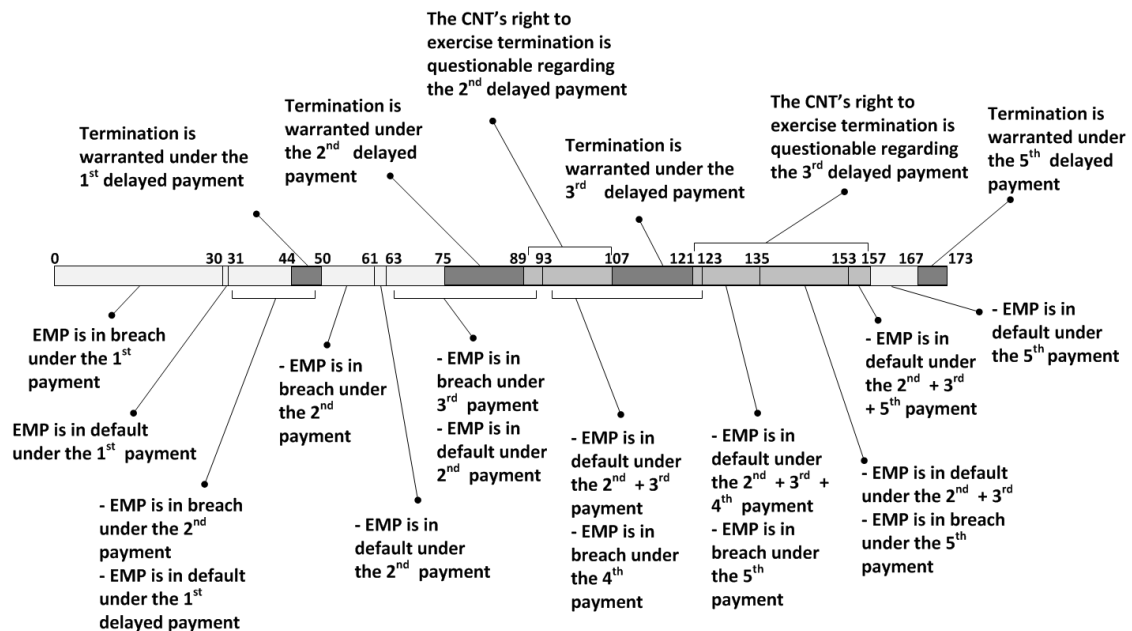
The CNT's right to exercise termination is questionable regarding the 2$^{nd}$ delayed payment

Termination is warranted under the 2$^{nd}$ delayed payment

Termination is warranted under the 1$^{st}$ delayed payment

Termination is warranted under the 3$^{rd}$ delayed payment

The CNT's right to exercise termination is questionable regarding the 3$^{rd}$ delayed payment

Termination is warranted under the 5$^{th}$ delayed payment

0 30 31 44 50 61 63 75 89 93 107 121 123 135 153 157 167 173

EMP is in breach under the 1$^{st}$ payment

EMP is in default under the 1$^{st}$ payment

- EMP is in breach under the 2$^{nd}$ payment
- EMP is in default under the 1$^{st}$ delayed payment

- EMP is in breach under the 2$^{nd}$ payment

- EMP is in default under the 2$^{nd}$ payment

- EMP is in breach under 3$^{rd}$ payment
- EMP is in default under 2$^{nd}$ payment

- EMP is in default under the 2$^{nd}$ + 3$^{rd}$ payment
- EMP is in breach under the 4$^{th}$ payment

- EMP is in default under the 2$^{nd}$ + 3$^{rd}$ + 4$^{th}$ payment
- EMP is in breach under the 5$^{th}$ payment

- EMP is in default under the 2$^{nd}$ + 3$^{rd}$
- EMP is in breach under the 5$^{th}$ payment

- EMP is in default under the 2$^{nd}$ + 3$^{rd}$ + 5$^{th}$ payment

- EMP is in default under the 5$^{th}$ payment